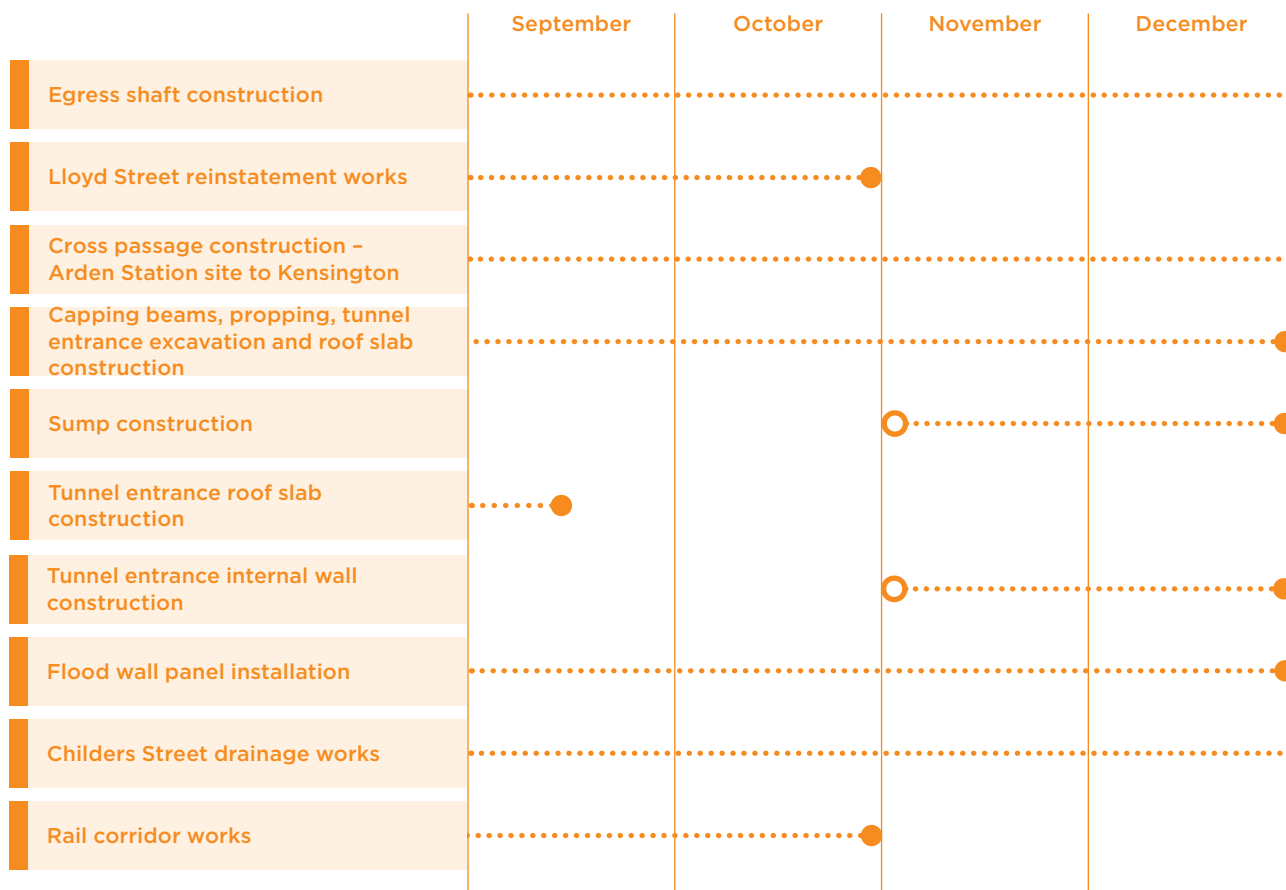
September October November December

Egress shaft construction

Lloyd Street reinstatement works

Cross passage construction – Arden Station site to Kensington

Capping beams, propping, tunnel entrance excavation and roof slab construction

Sump construction

Tunnel entrance roof slab construction

Tunnel entrance internal wall construction

Flood wall panel installation

Childers Street drainage works

Rail corridor works